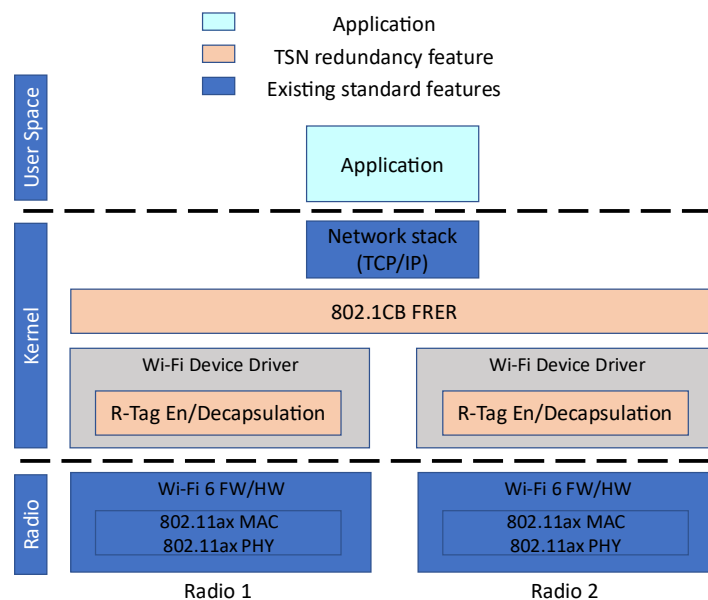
Application
TSN redundancy feature
Existing standard features

User Space

Application

Kernel

Network stack
(TCP/IP)

802.1CB FRER

Wi-Fi Device Driver
R-Tag En/Decapsulation

Wi-Fi Device Driver
R-Tag En/Decapsulation

Radio

Wi-Fi 6 FW/HW
802.11ax MAC
802.11ax PHY

Wi-Fi 6 FW/HW
802.11ax MAC
802.11ax PHY

Radio 1

Radio 2